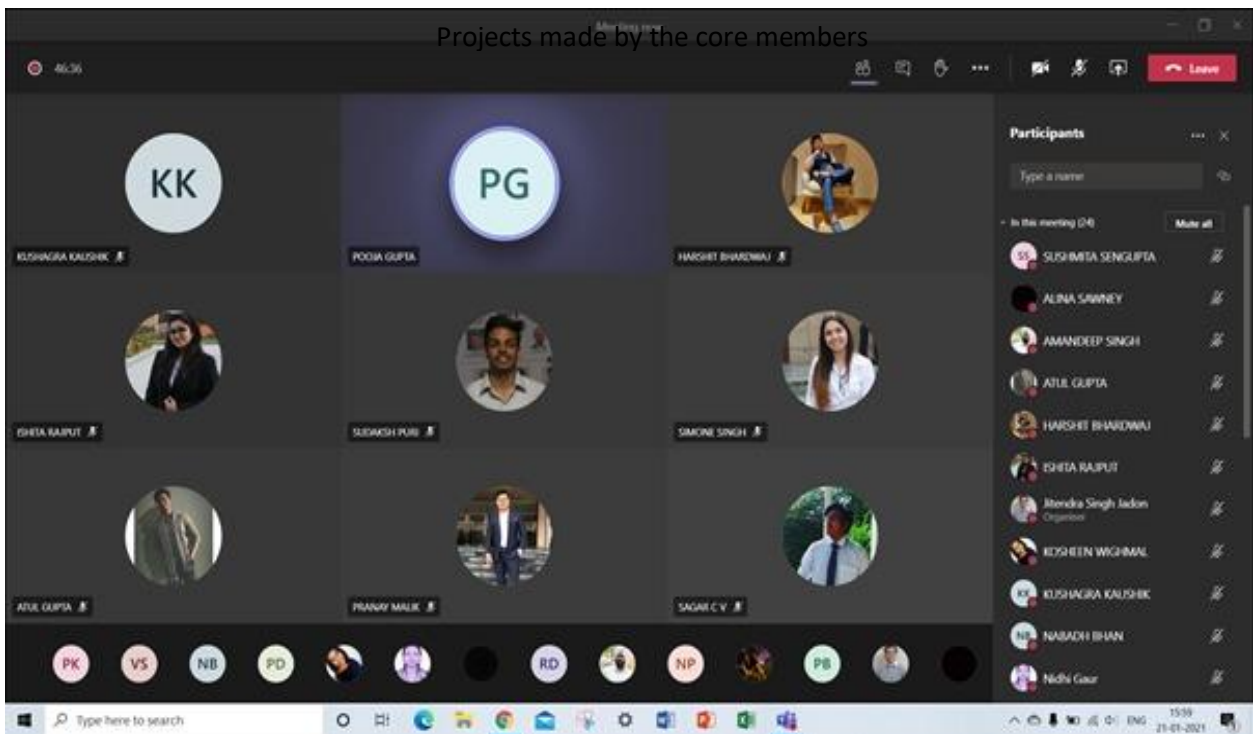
Projects made by the core members

Meeting now

46:36

Leave

KK
KUSHAGRA KAUSHIK

PG
POOJA GUPTA

HARSHIT BHARDWAJ

ISHITA RAJPUT

SUDAKSH PURI

SIMONE SINGH

ATUL GUPTA

PRANAY MALIK

SAGAR C V

PK VS NB PD RD NP PB

Participants

Type a name

In this meeting (24)

Mute all

SS SUSHMITA SENGUPTA
ALINA SAWNEY
AMANDEEP SINGH
ATUL GUPTA
HARSHIT BHARDWAJ
ISHITA RAJPUT
Jitendra Singh Jadon
Organiser
KOSHEEN WIGHMAL
KK KUSHAGRA KAUSHIK
NB NABADH BHAN
Nidhi Gaur

Type here to search

ENG 15:59 21-01-2021